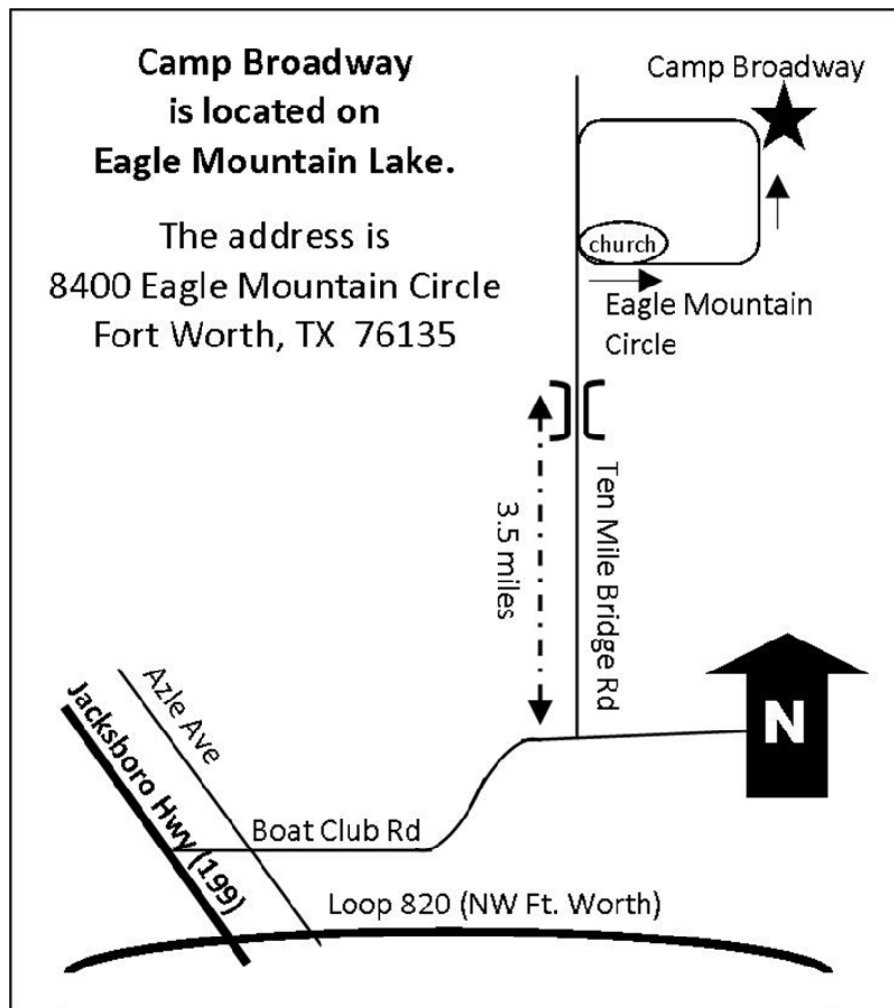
Camp Broadway is located on Eagle Mountain Lake.

The address is
8400 Eagle Mountain Circle
Fort Worth, TX 76135

Camp Broadway

church

Eagle Mountain Circle

Ten Mile Bridge Rd

3.5 miles

N

Azle Ave

Jacksboro Hwy (199)

Boat Club Rd

Loop 820 (NW Ft. Worth)